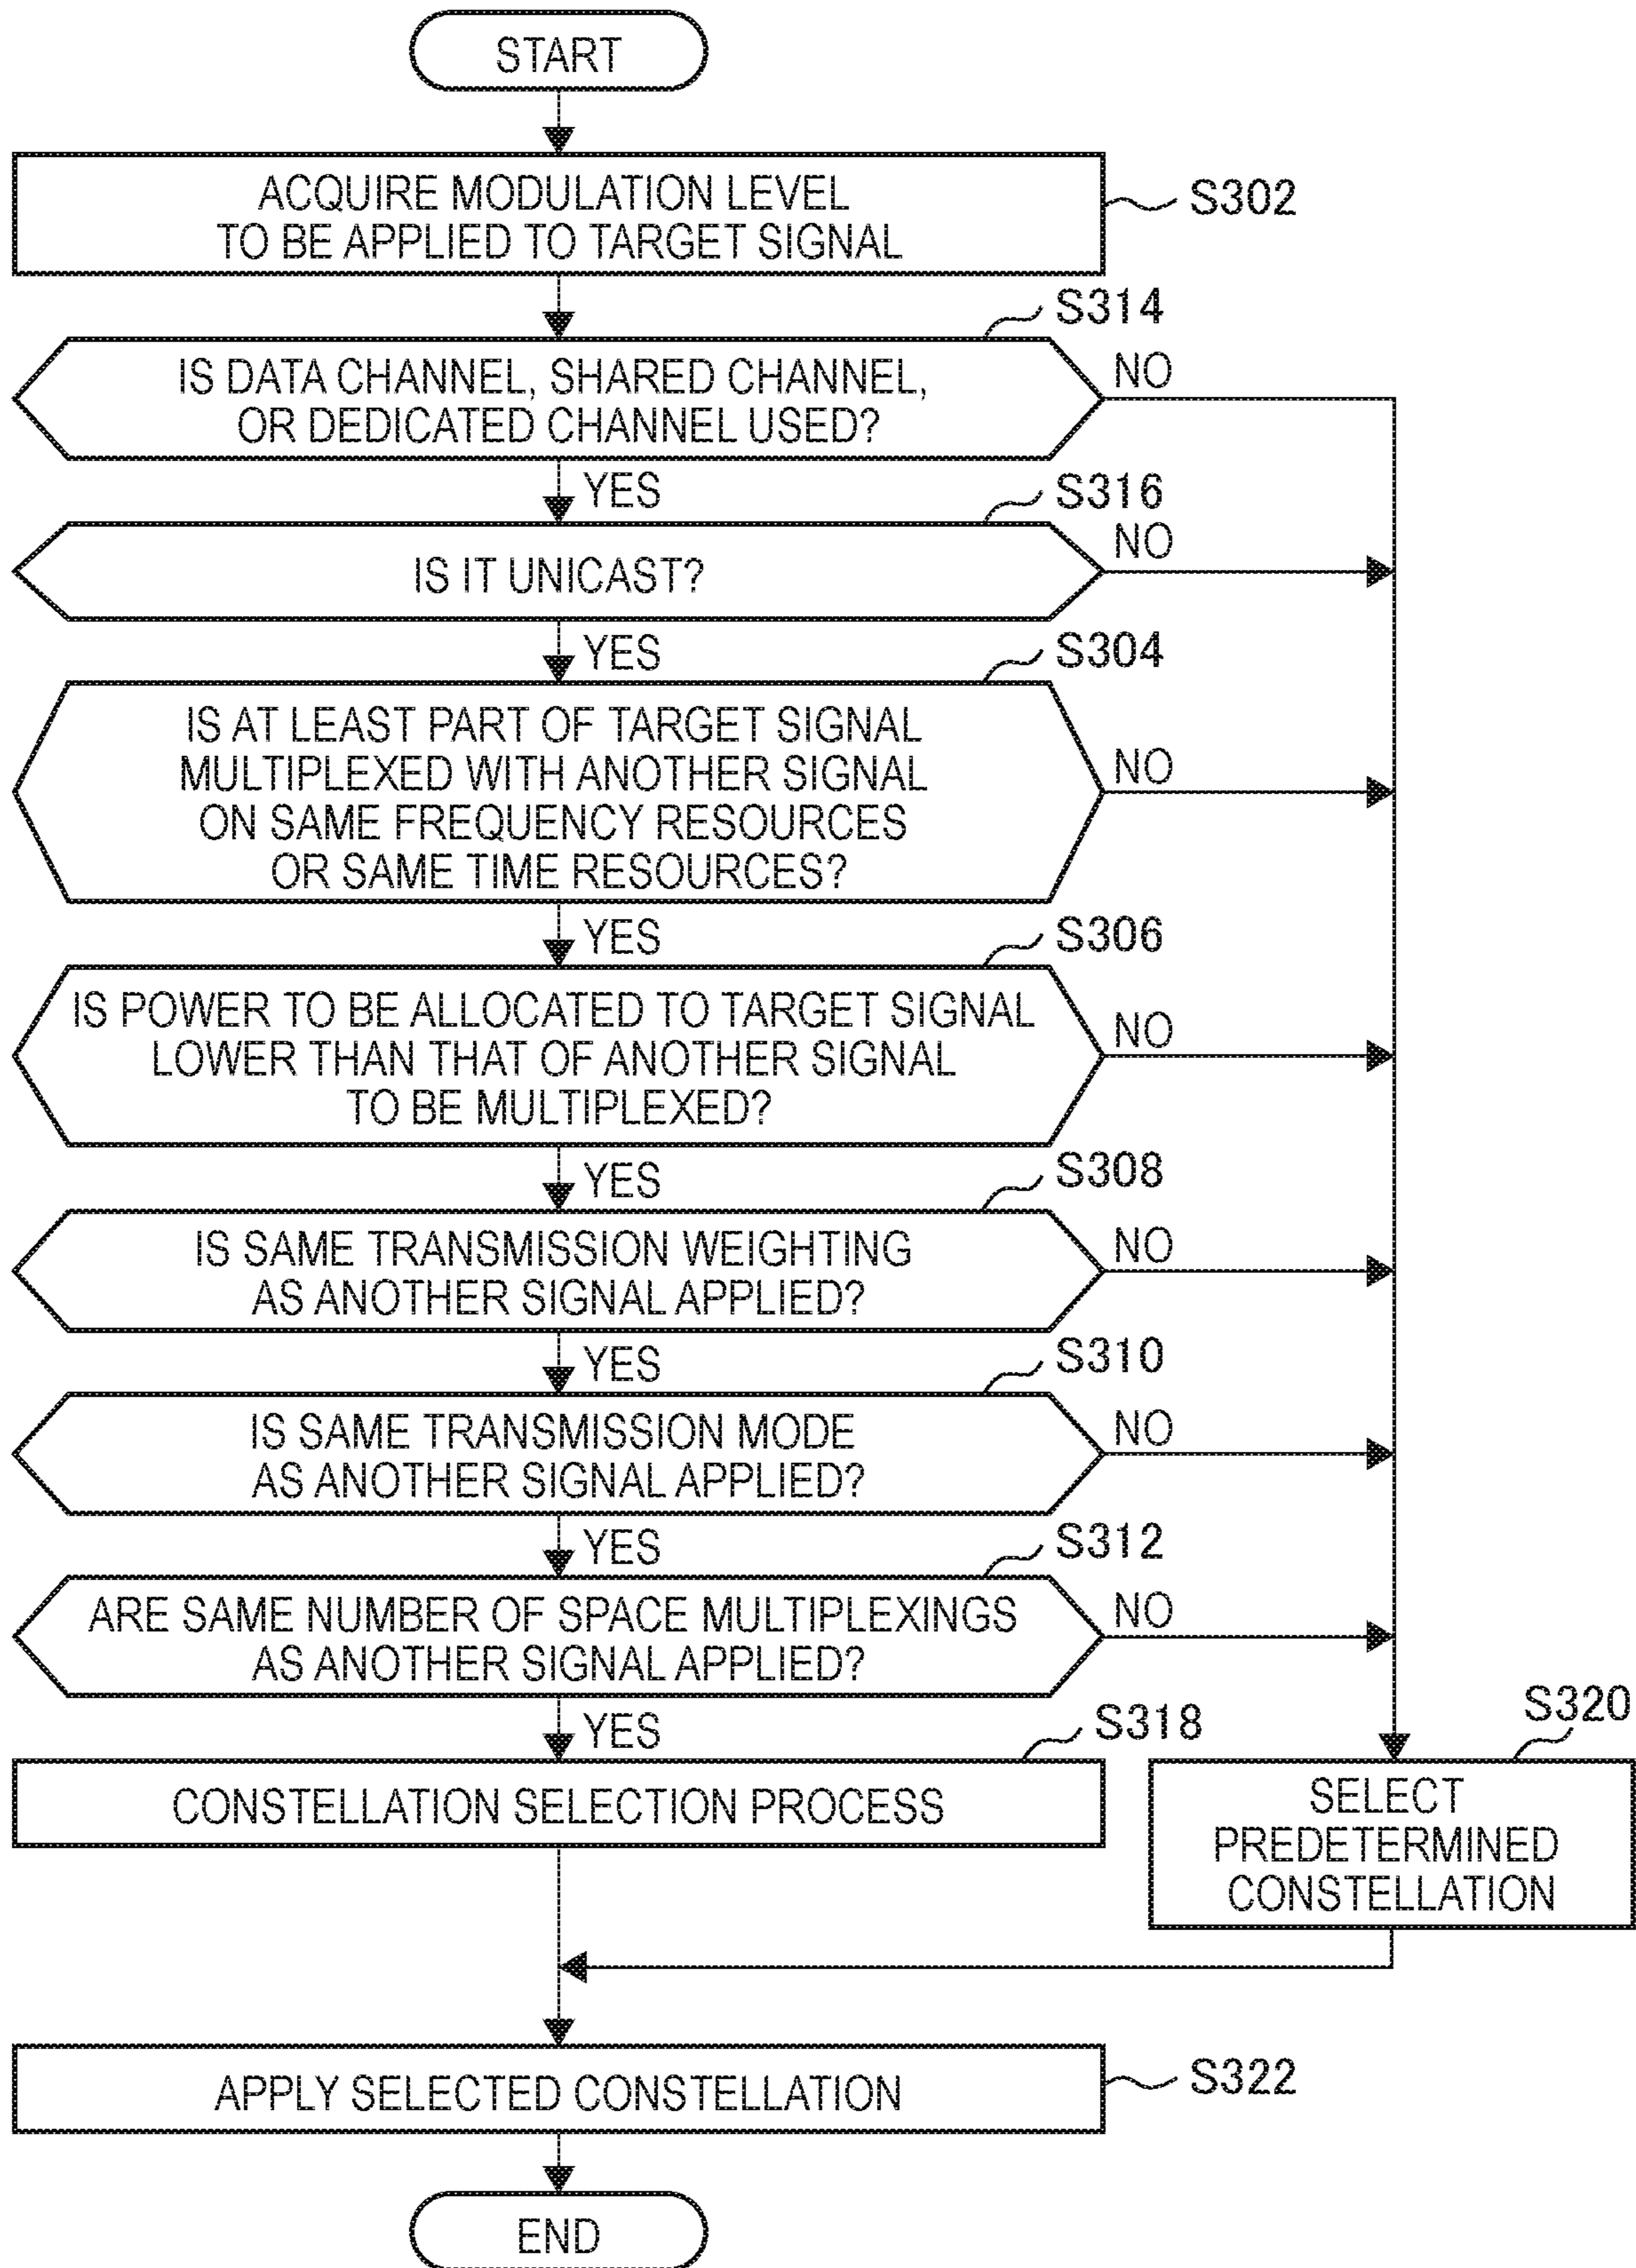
START

ACQUIRE MODULATION LEVEL TO BE APPLIED TO TARGET SIGNAL
S302

S314
IS DATA CHANNEL, SHARED CHANNEL, OR DEDICATED CHANNEL USED?
NO
YES

S316
IS IT UNICAST?
NO
YES

S304
IS AT LEAST PART OF TARGET SIGNAL MULTIPLEXED WITH ANOTHER SIGNAL ON SAME FREQUENCY RESOURCES OR SAME TIME RESOURCES?
NO
YES

S306
IS POWER TO BE ALLOCATED TO TARGET SIGNAL LOWER THAN THAT OF ANOTHER SIGNAL TO BE MULTIPLEXED?
NO
YES

S308
IS SAME TRANSMISSION WEIGHTING AS ANOTHER SIGNAL APPLIED?
NO
YES

S310
IS SAME TRANSMISSION MODE AS ANOTHER SIGNAL APPLIED?
NO
YES

S312
ARE SAME NUMBER OF SPACE MULTIPLEXINGS AS ANOTHER SIGNAL APPLIED?
NO
YES

S318
CONSTELLATION SELECTION PROCESS

S320
SELECT PREDETERMINED CONSTELLATION

APPLY SELECTED CONSTELLATION
S322

END